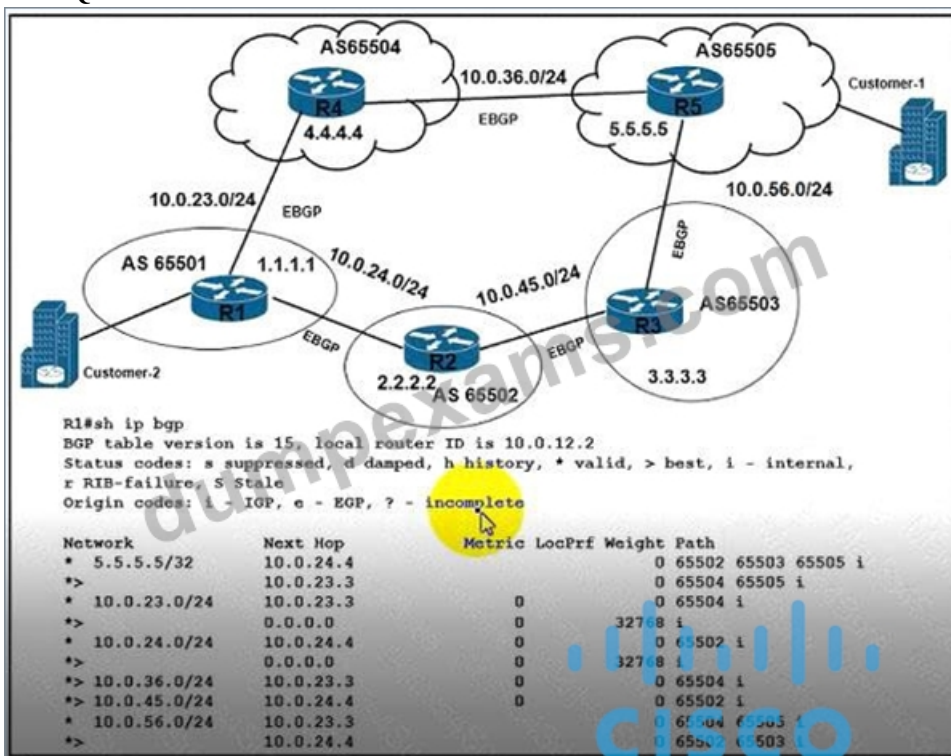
AS65504
AS65505
10.0.36.0/24
R4
R5
Customer-1
EBGP
4.4.4.4
5.5.5.5
10.0.56.0/24
10.0.23.0/24
EBGP
EBGP
AS 65501
1.1.1.1
10.0.24.0/24
10.0.45.0/24
R1
AS65503
R3
EBGP
R2
EBGP
Customer-2
2.2.2.2
AS 65502
3.3.3.3
dumpexams.com

R1#sh ip bgp
BGP table version is 15, local router ID is 10.0.12.2
Status codes: s suppressed, d damped, h history, * valid, > best, i - internal,
r RIB-failure, S Stale
Origin codes: i - IGP, e - EGP, ? - incomplete

| Network | Next Hop | Metric | LocPrf | Weight | Path |
|---|---|---|---|---|---|
| * 5.5.5.5/32 | 10.0.24.4 | | | 0 | 65502 65503 65505 i |
| *> | 10.0.23.3 | | | 0 | 65504 65505 i |
| * 10.0.23.0/24 | 10.0.23.3 | 0 | | 0 | 65504 i |
| *> | 0.0.0.0 | 0 | | 32768 | i |
| * 10.0.24.0/24 | 10.0.24.4 | 0 | | 0 | 65502 i |
| *> | 0.0.0.0 | 0 | | 32768 | i |
| *> 10.0.36.0/24 | 10.0.23.3 | 0 | | 0 | 65504 i |
| *> 10.0.45.0/24 | 10.0.24.4 | 0 | | 0 | 65502 i |
| * 10.0.56.0/24 | 10.0.23.3 | | | 0 | 65504 65505 i |
| *> | 10.0.24.4 | | | 0 | 65502 65503 i |

cisco